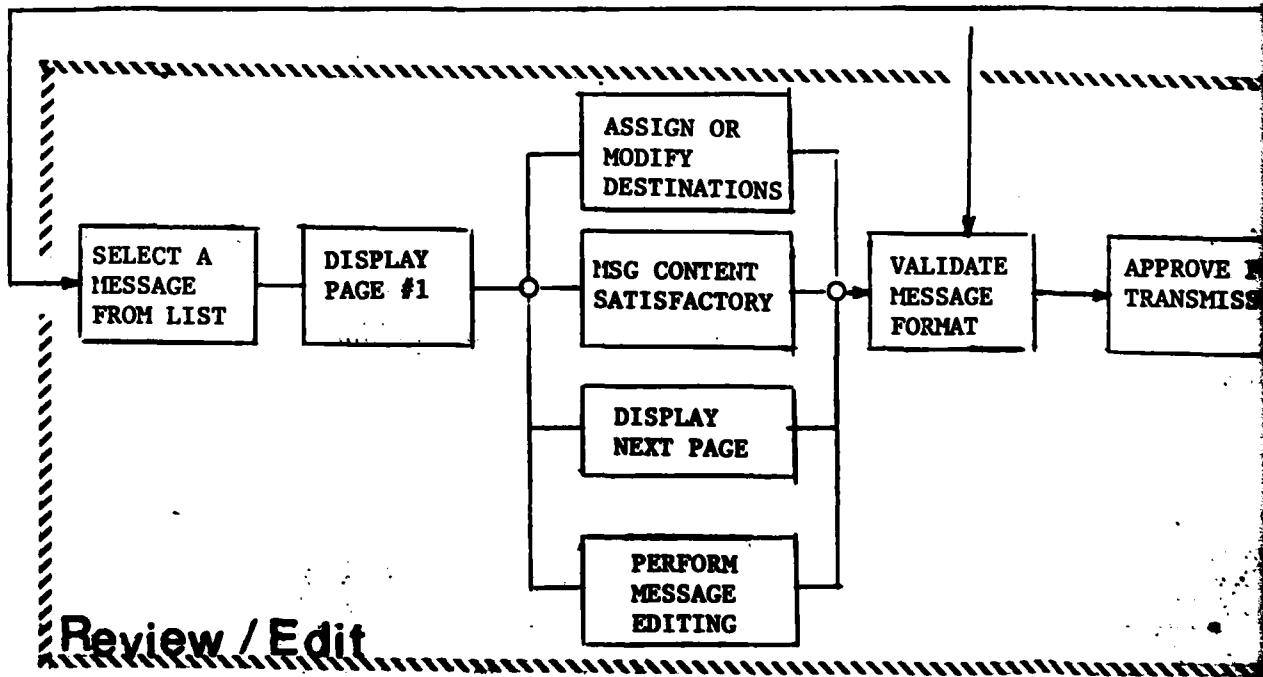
SELECT A MESSAGE FROM LIST

DISPLAY PAGE #1

ASSIGN OR MODIFY DESTINATIONS

MSG CONTENT SATISFACTORY

DISPLAY NEXT PAGE

PERFORM MESSAGE EDITING

VALIDATE MESSAGE FORMAT

APPROVE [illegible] TRANSMISS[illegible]

Review / Edit